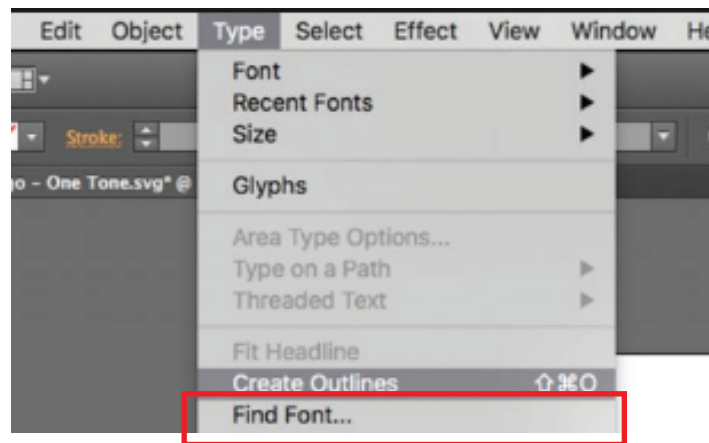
Edit Object Type Select Effect View Window He

Stroke:

o – One Tone.svg* @

Font
Recent Fonts
Size

Glyphs

Area Type Options...
Type on a Path
Threaded Text

Fit Headline
Create Outlines ⇧⌘O
Find Font...